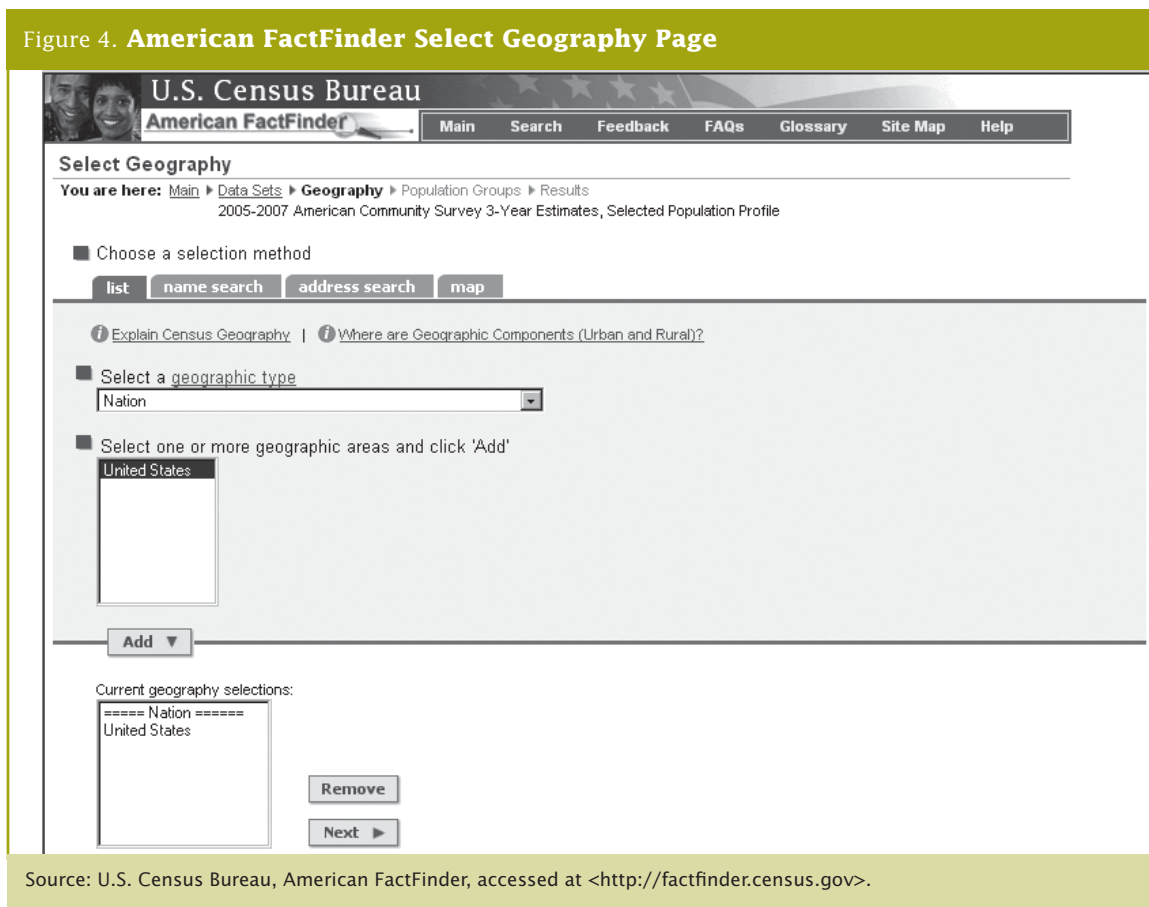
Figure 4. **American FactFinder Select Geography Page**

U.S. Census Bureau

American FactFinder

Main Search Feedback FAQs Glossary Site Map Help

Select Geography

You are here: Main ▶ Data Sets ▶ Geography ▶ Population Groups ▶ Results

2005-2007 American Community Survey 3-Year Estimates, Selected Population Profile

Choose a selection method

list | name search | address search | map

Explain Census Geography | Where are Geographic Components (Urban and Rural)?

Select a geographic type

Nation

Select one or more geographic areas and click 'Add'

United States

Add ▼

Current geography selections:

===== Nation ======
United States

Remove

Next ▶

Source: U.S. Census Bureau, American FactFinder, accessed at <http://factfinder.census.gov>.